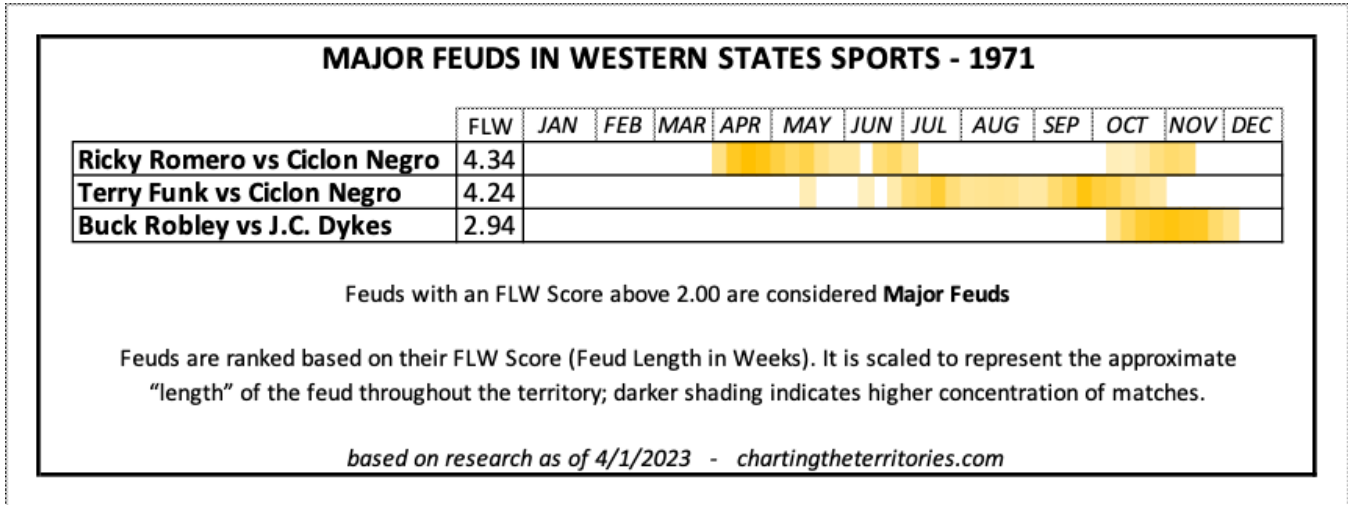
MAJOR FEUDS IN WESTERN STATES SPORTS - 1971

| | FLW | JAN | FEB | MAR | APR | MAY | JUN | JUL | AUG | SEP | OCT | NOV | DEC |
|---|---|---|---|---|---|---|---|---|---|---|---|---|---|
| Ricky Romero vs Ciclon Negro | 4.34 | | | | | | | | | | | | |
| Terry Funk vs Ciclon Negro | 4.24 | | | | | | | | | | | | |
| Buck Robley vs J.C. Dykes | 2.94 | | | | | | | | | | | | |

Feuds with an FLW Score above 2.00 are considered **Major Feuds**

Feuds are ranked based on their FLW Score (Feud Length in Weeks). It is scaled to represent the approximate "length" of the feud throughout the territory; darker shading indicates higher concentration of matches.

*based on research as of 4/1/2023 - chartingtheterritories.com*